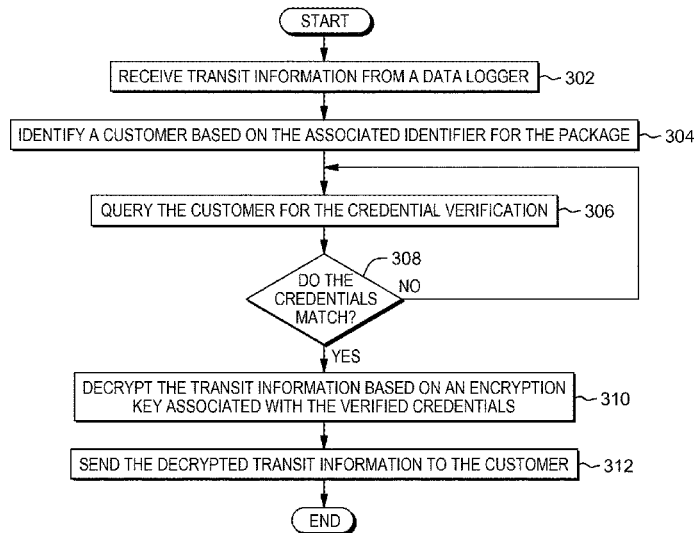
START

RECEIVE TRANSIT INFORMATION FROM A DATA LOGGER 302

IDENTIFY A CUSTOMER BASED ON THE ASSOCIATED IDENTIFIER FOR THE PACKAGE 304

QUERY THE CUSTOMER FOR THE CREDENTIAL VERIFICATION 306

308

DO THE CREDENTIALS MATCH?

NO

YES

DECRYPT THE TRANSIT INFORMATION BASED ON AN ENCRYPTION KEY ASSOCIATED WITH THE VERIFIED CREDENTIALS 310

SEND THE DECRYPTED TRANSIT INFORMATION TO THE CUSTOMER 312

END